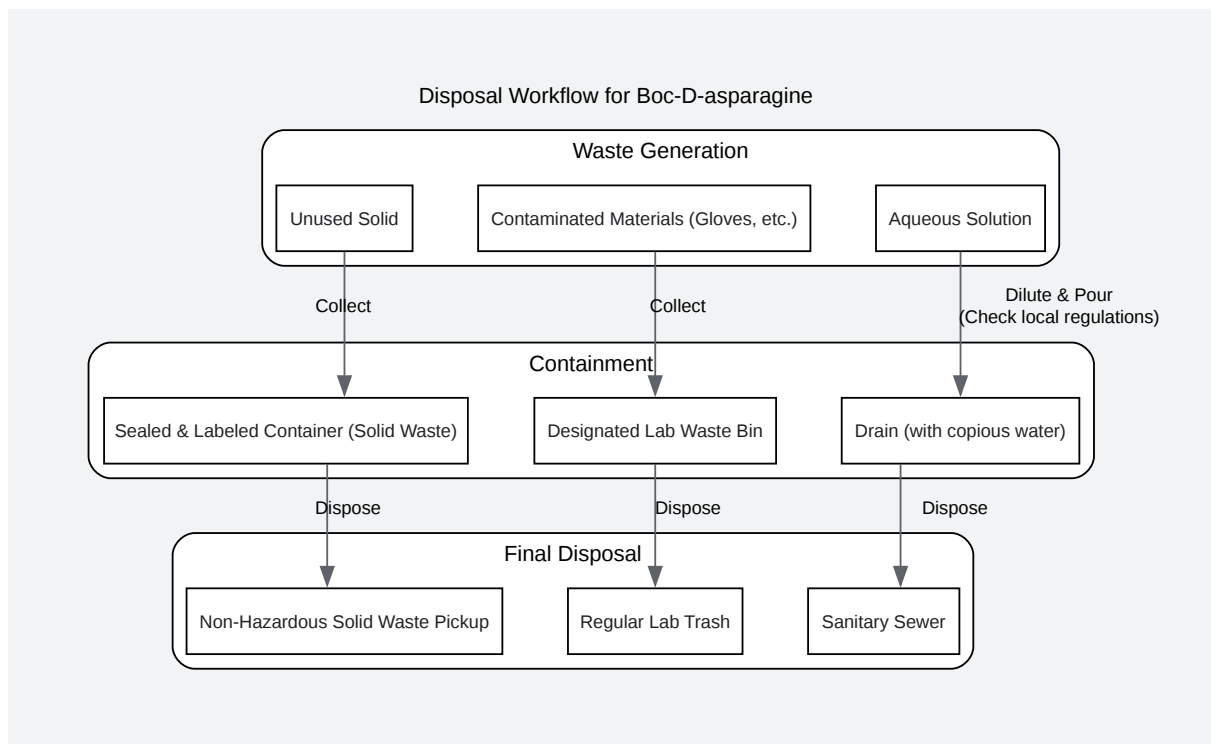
Disposal Workflow for Boc-D-asparagine

Waste Generation

Unused Solid

Contaminated Materials (Gloves, etc.)

Aqueous Solution

Collect

Collect

Dilute & Pour
(Check local regulations)

Containment

Sealed & Labeled Container (Solid Waste)

Designated Lab Waste Bin

Drain (with copious water)

Dispose

Dispose

Dispose

Final Disposal

Non-Hazardous Solid Waste Pickup

Regular Lab Trash

Sanitary Sewer